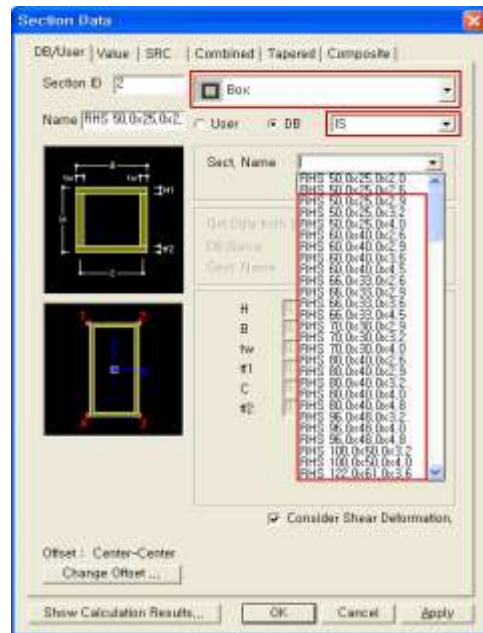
Section Data

DB/User | Value | SRC | Combined | Tapered | Composite |

Section ID 2

Box

Name RHS 50.0x25.0x2.

User DB IS

Sect. Name

RHS 50.0x25.0x2.0
RHS 50.0x25.0x2.6
RHS 50.0x25.0x2.9
RHS 50.0x25.0x3.2
RHS 50.0x25.0x4.0
RHS 60.0x40.0x2.6
RHS 60.0x40.0x2.9
RHS 60.0x40.0x3.6
RHS 60.0x40.0x4.5
RHS 66.0x33.0x2.6
RHS 66.0x33.0x2.9
RHS 66.0x33.0x3.6
RHS 66.0x33.0x4.5
RHS 70.0x30.0x2.9
RHS 70.0x30.0x3.2
RHS 70.0x30.0x4.0
RHS 80.0x40.0x2.6
RHS 80.0x40.0x2.9
RHS 80.0x40.0x3.2
RHS 80.0x40.0x4.0
RHS 80.0x40.0x4.8
RHS 96.0x48.0x3.2
RHS 96.0x48.0x4.0
RHS 96.0x48.0x4.8
RHS 100.0x50.0x3.2
RHS 100.0x50.0x4.0
RHS 122.0x61.0x3.6

Get Data from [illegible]
DB Name
Sect. Name

H
B
tw
tf1
C
tf2

Consider Shear Deformation.

Offset : Center-Center
Change Offset ...

Show Calculation Results... OK Cancel Apply